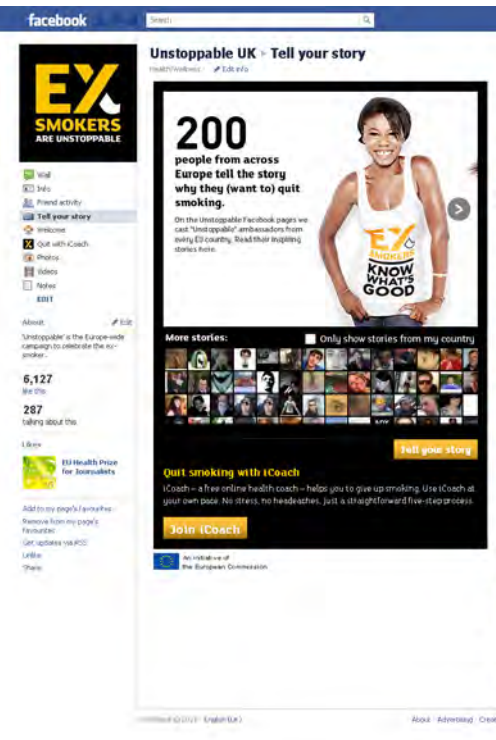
facebook

Search

EX SMOKERS ARE UNSTOPPABLE

Wall
Info
Friend activity
Tell your story
Welcome
Quit with iCoach
Photos
Videos
Notes
EDIT

About
Edit
'Unstoppable' is the Europe-wide campaign to celebrate the ex-smoker...

6,127
like this

287
talking about this

Likes
EU Health Prize for Journalists

Add to my page's favourites
Remove from my page's favourites
Get updates via RSS
Unlike
Share

Unstoppable UK › Tell your story
Health/Wellness · Edit info

200
people from across Europe tell the story why they (want to) quit smoking.

On the Unstoppable Facebook pages we cast "Unstoppable" ambassadors from every EU country. Read their inspiring stories here.

EX SMOKERS
KNOW WHAT'S GOOD

More stories:
Only show stories from my country

Tell your story

Quit smoking with iCoach
iCoach – a free online health coach – helps you to give up smoking. Use iCoach at your own pace. No stress, no headaches. Just a straightforward five-step process.

Join iCoach

An initiative of the European Commission

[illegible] · English (UK)

About · Advertising · Crea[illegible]